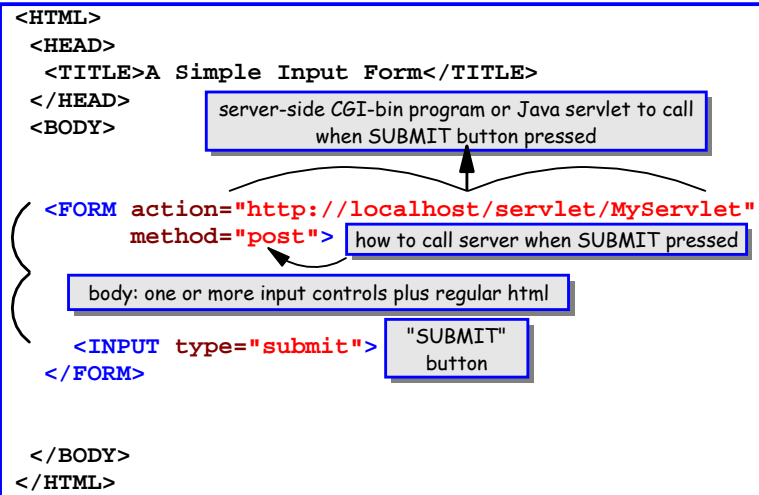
<HTML>
<HEAD>
<TITLE>A Simple Input Form</TITLE>
</HEAD>
<BODY>

server-side CGI-bin program or Java servlet to call when SUBMIT button pressed

<FORM action="http://localhost/servlet/MyServlet"
method="post">

how to call server when SUBMIT pressed

body: one or more input controls plus regular html

<INPUT type="submit">

"SUBMIT" button

</FORM>

</BODY>
</HTML>